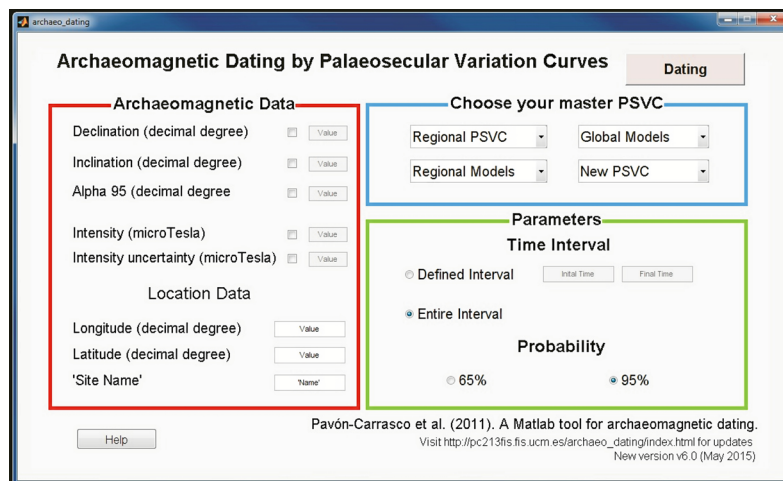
archaeo_dating

Archaeomagnetic Dating by Palaeosecular Variation Curves

Dating

Archaeomagnetic Data

Declination (decimal degree) Value

Inclination (decimal degree) Value

Alpha 95 (decimal degree Value

Intensity (microTesla) Value

Intensity uncertainty (microTesla) Value

Location Data

Longitude (decimal degree) Value

Latitude (decimal degree) Value

'Site Name' 'Name'

Choose your master PSVC

Regional PSVC

Global Models

Regional Models

New PSVC

Parameters

Time Interval

Defined Interval Inital Time Final Time

Entire Interval

Probability

65%

95%

Help

Pavón-Carrasco et al. (2011). A Matlab tool for archaeomagnetic dating.

Visit http://pc213fis.fis.ucm.es/archaeo_dating/index.html for updates

New version v6.0 (May 2015)